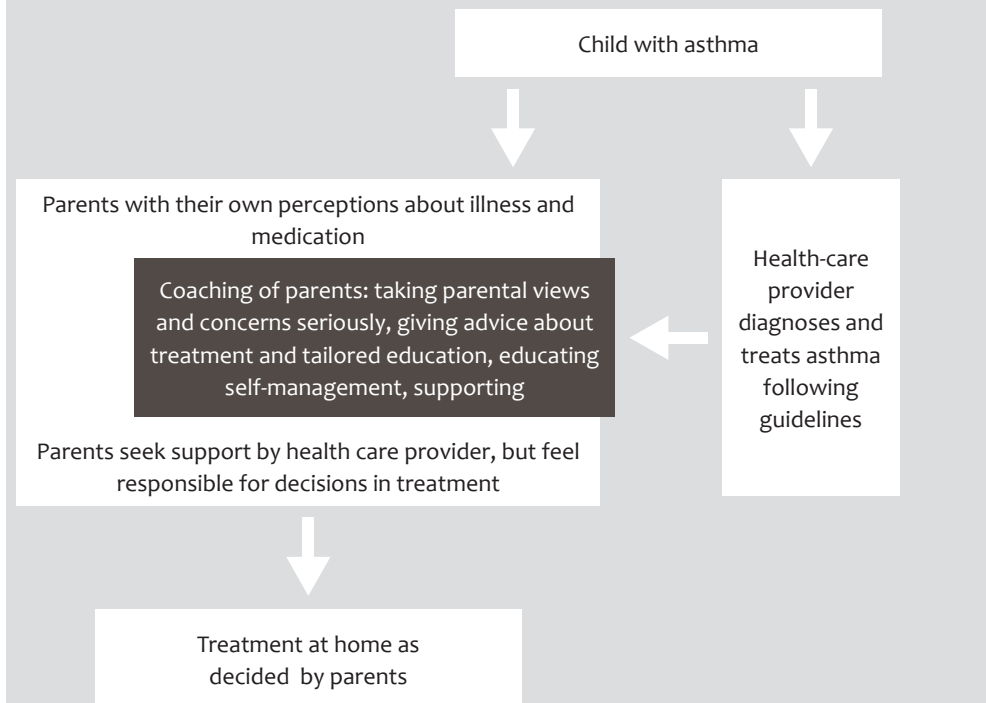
Child with asthma

Parents with their own perceptions about illness and medication

Coaching of parents: taking parental views and concerns seriously, giving advice about treatment and tailored education, educating self-management, supporting

Parents seek support by health care provider, but feel responsible for decisions in treatment

Health-care provider diagnoses and treats asthma following guidelines

Treatment at home as decided by parents